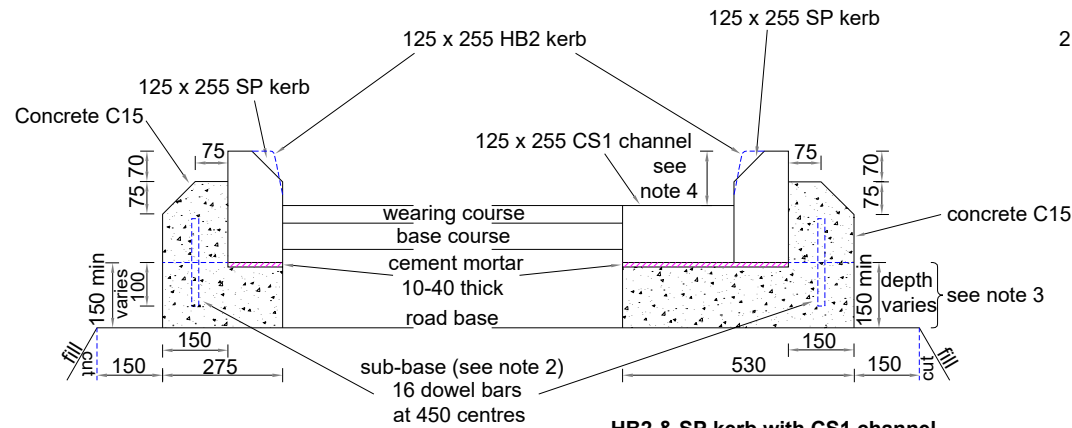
2

125 x 255 SP kerb

125 x 255 HB2 kerb

125 x 255 SP kerb

Concrete C15

75

70

75

125 x 255 CS1 channel

see note 4

75

70

75

wearing course

concrete C15

base course

cement mortar 10-40 thick

150 min

varies

100

depth varies

150 min

see note 3

road base

150

150

fill

cut

150

275

sub-base (see note 2)

530

150

cut

fill

16 dowel bars at 450 centres

HB2 & SP kerb with CS1 channel